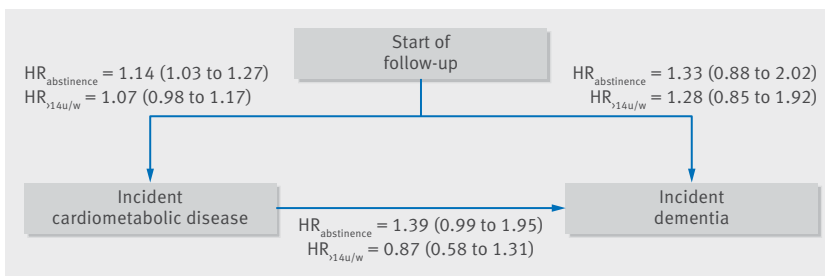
Start of follow-up

$HR_{abstinence}$ = 1.14 (1.03 to 1.27)
$HR_{>14u/w}$ = 1.07 (0.98 to 1.17)

$HR_{abstinence}$ = 1.33 (0.88 to 2.02)
$HR_{>14u/w}$ = 1.28 (0.85 to 1.92)

Incident cardiometabolic disease

$HR_{abstinence}$ = 1.39 (0.99 to 1.95)
$HR_{>14u/w}$ = 0.87 (0.58 to 1.31)

Incident dementia